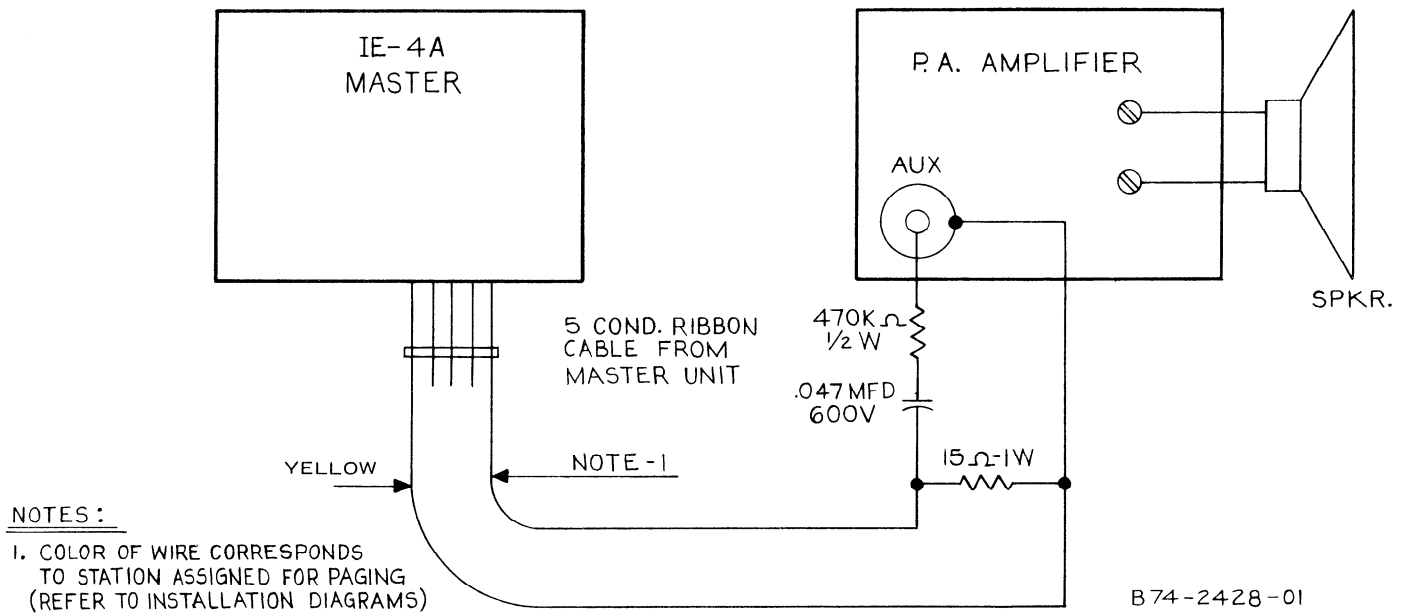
IE-4A MASTER

P.A. AMPLIFIER

AUX

SPKR.

5 COND. RIBBON CABLE FROM MASTER UNIT

470K $\Omega$ $\frac{1}{2}$ W

.047 MFD 600V

15 $\Omega$-1W

YELLOW

NOTE-1

NOTES:

1. COLOR OF WIRE CORRESPONDS TO STATION ASSIGNED FOR PAGING (REFER TO INSTALLATION DIAGRAMS)

B74-2428-01